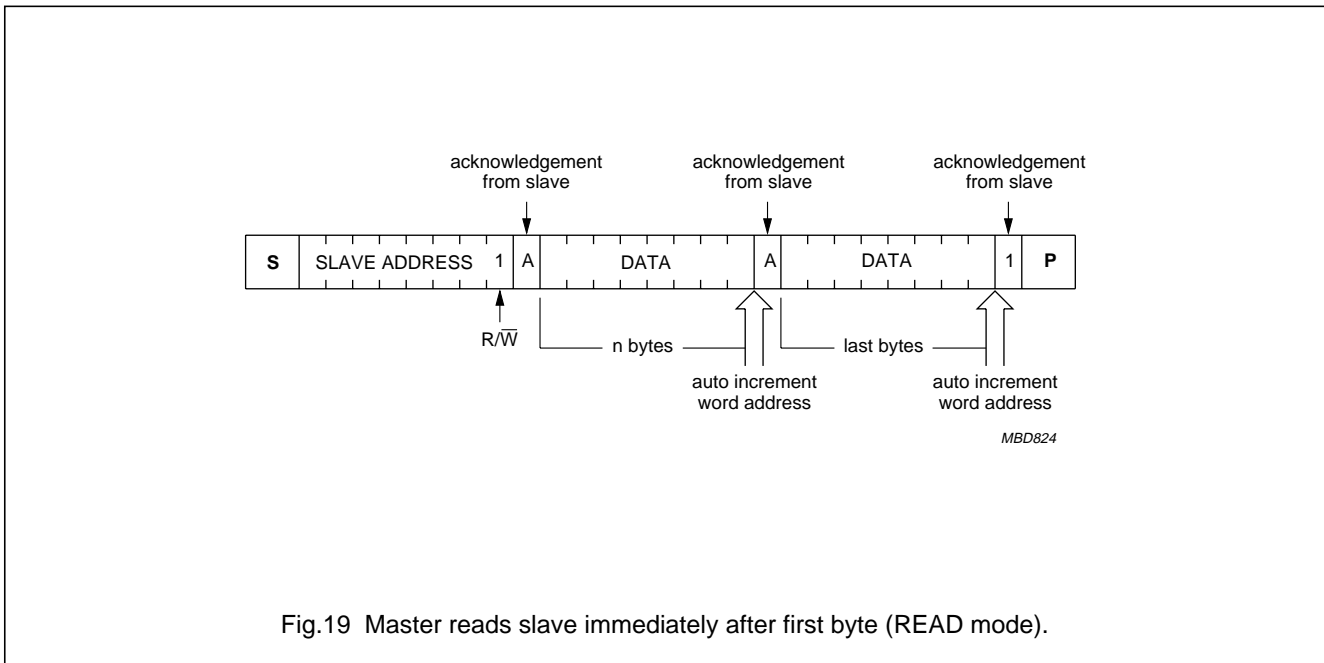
acknowledgement from slave

acknowledgement from slave

acknowledgement from slave

| S | SLAVE ADDRESS | 1 | A | DATA | A | DATA | 1 | P |
|---|---|---|---|---|---|---|---|---|

$R/\overline{W}$

n bytes

last bytes

auto increment word address

auto increment word address

MBD824

Fig.19 Master reads slave immediately after first byte (READ mode).